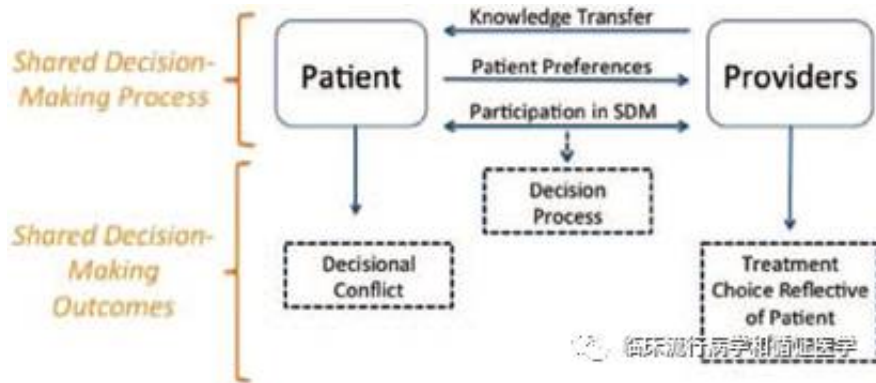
Shared Decision-Making Process

Patient

Knowledge Transfer

Patient Preferences

Participation in SDM

Providers

Shared Decision-Making Outcomes

Decision Process

Decisional Conflict

Treatment Choice Reflective of Patient

临床流行病学和循证医学